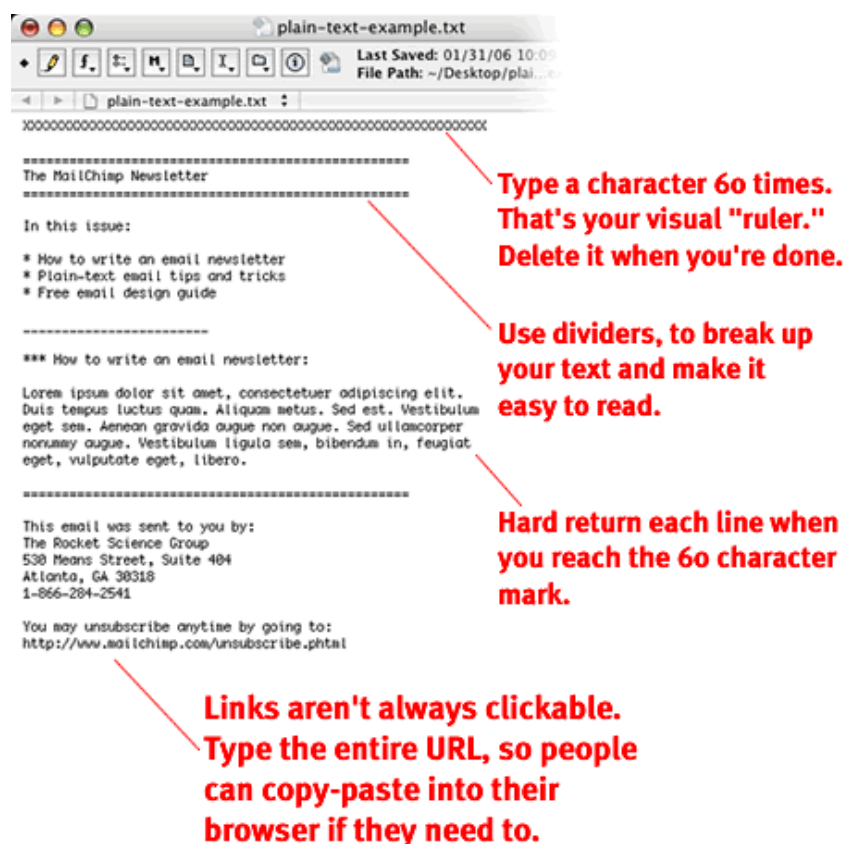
plain-text-example.txt

Last Saved: 01/31/06 10:0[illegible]
File Path: ~/Desktop/plai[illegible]

plain-text-example.txt

xxxxxxxxxxxxxxxxxxxxxxxxxxxxxxxxxxxxxxxxxxxxxxxxxxxxxxxxxxxx

==================================================
The MailChimp Newsletter
==================================================

In this issue:

* How to write an email newsletter
* Plain-text email tips and tricks
* Free email design guide

------------------------

*** How to write an email newsletter:

Lorem ipsum dolor sit amet, consectetuer adipiscing elit. Duis tempus luctus quam. Aliquam metus. Sed est. Vestibulum eget sem. Aenean gravida augue non augue. Sed ullamcorper nonummy augue. Vestibulum ligula sem, bibendum in, feugiat eget, vulputate eget, libero.

==================================================

This email was sent to you by:
The Rocket Science Group
530 Means Street, Suite 404
Atlanta, GA 30318
1-866-284-2541

You may unsubscribe anytime by going to:
http://www.mailchimp.com/unsubscribe.phtml

Type a character 60 times. That's your visual "ruler." Delete it when you're done.

Use dividers, to break up your text and make it easy to read.

Hard return each line when you reach the 60 character mark.

Links aren't always clickable. Type the entire URL, so people can copy-paste into their browser if they need to.